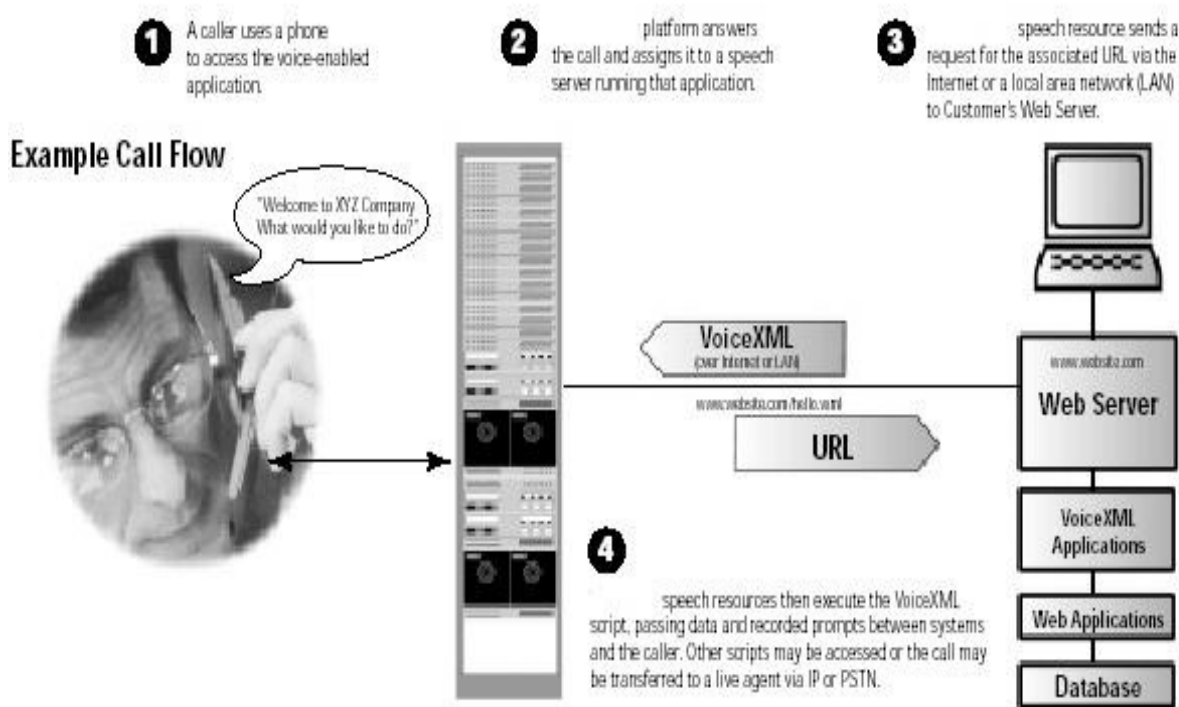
1 A caller uses a phone to access the voice-enabled application.

2 platform answers the call and assigns it to a speech server running that application.

3 speech resource sends a request for the associated URL via the Internet or a local area network (LAN) to Customer's Web Server.

Example Call Flow

"Welcome to XYZ Company What would you like to do?"

VoiceXML (over Internet or LAN)

www.website.com/hello.vxml

URL

www.website.com

Web Server

VoiceXML Applications

Web Applications

Database

4 speech resources then execute the VoiceXML script, passing data and recorded prompts between systems and the caller. Other scripts may be accessed or the call may be transferred to a live agent via IP or PSTN.